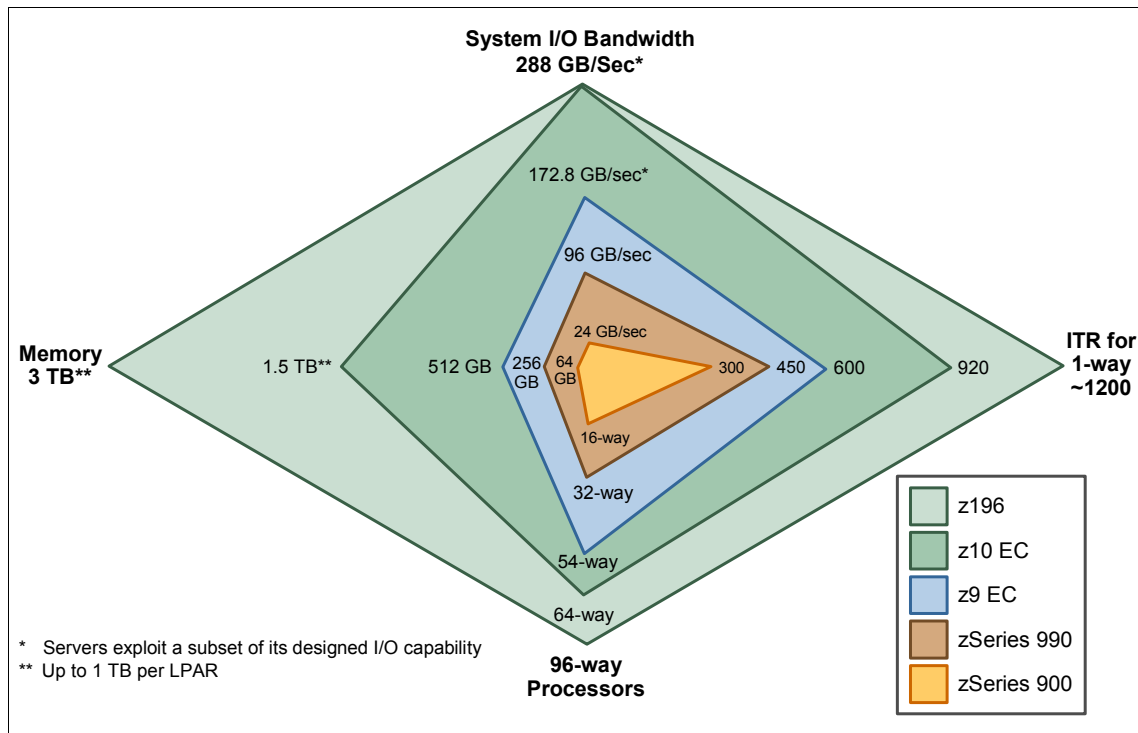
System I/O Bandwidth
288 GB/Sec*

172.8 GB/sec*

96 GB/sec

24 GB/sec

Memory
3 TB**

1.5 TB**

512 GB

256 GB

64 GB

300

450

600

920

ITR for 1-way ~1200

16-way

32-way

54-way

64-way

96-way
Processors

| | |
|---|---|
| | z196 |
| | z10 EC |
| | z9 EC |
| | zSeries 990 |
| | zSeries 900 |

* Servers exploit a subset of its designed I/O capability
** Up to 1 TB per LPAR